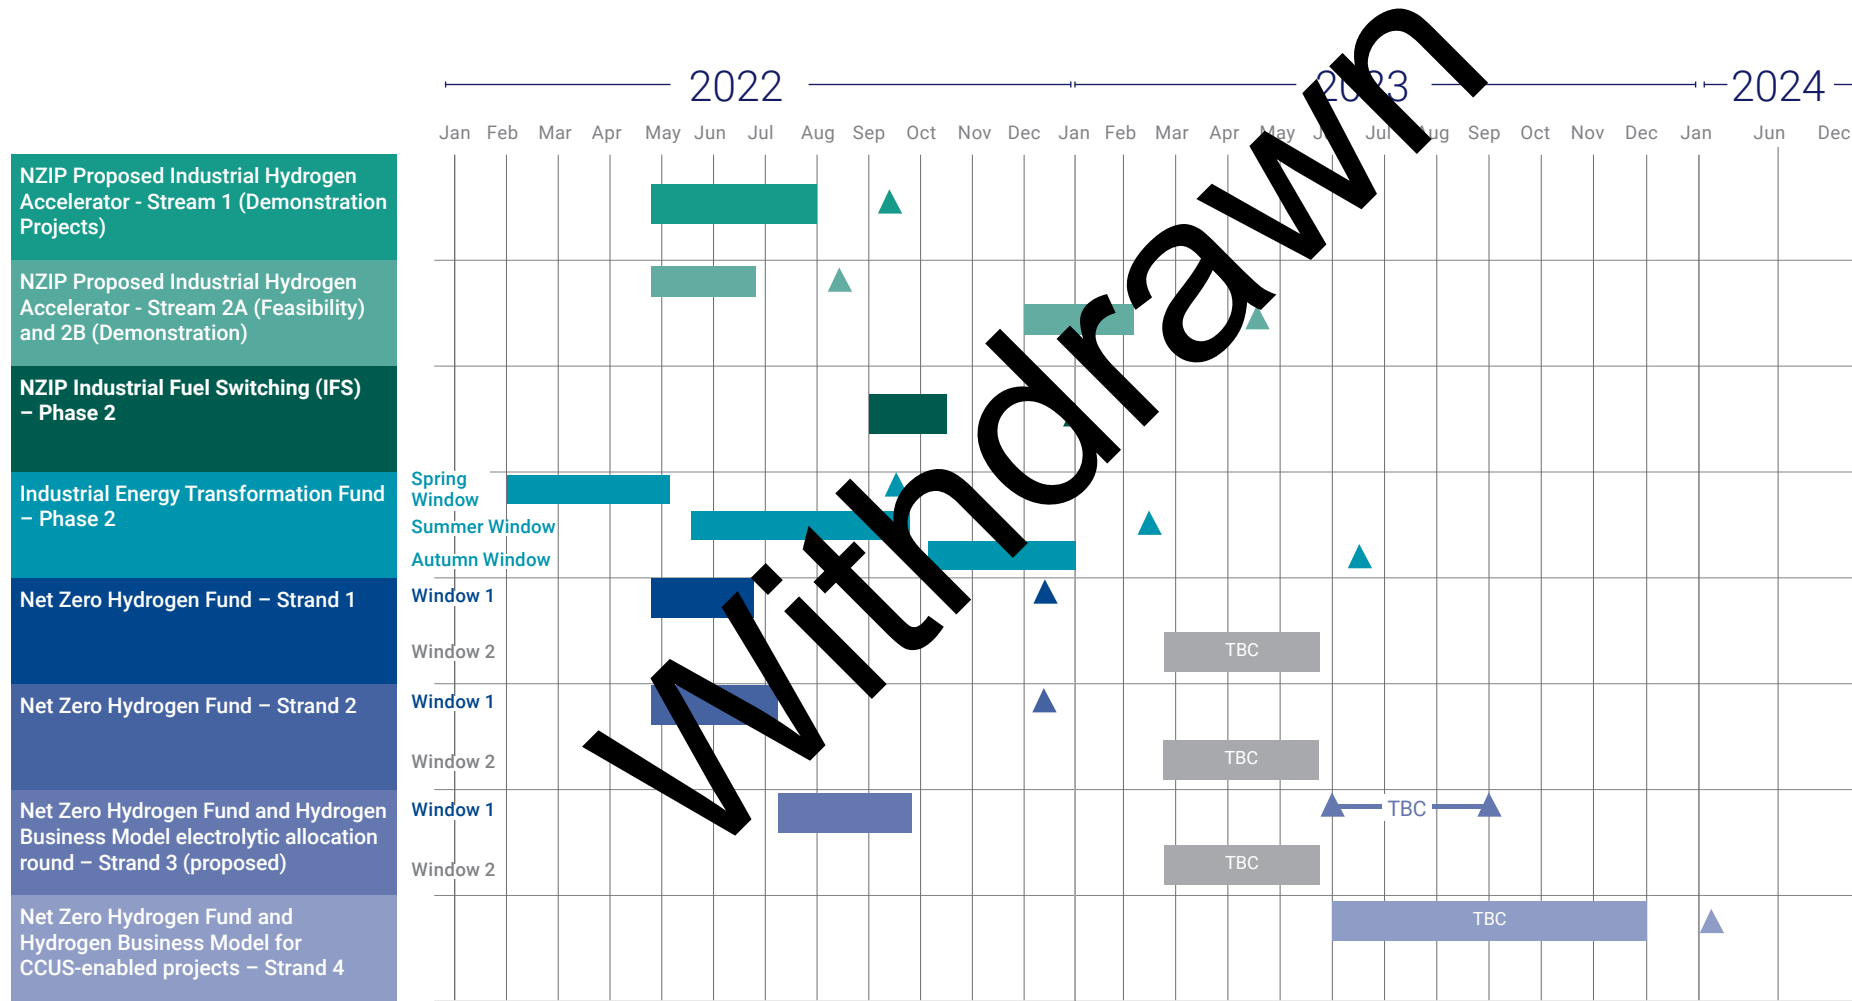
2022 2023 2024

Jan Feb Mar Apr May Jun Jul Aug Sep Oct Nov Dec Jan Feb Mar Apr May Jun Jul Aug Sep Oct Nov Dec Jan Jun Dec

NZIP Proposed Industrial Hydrogen Accelerator - Stream 1 (Demonstration Projects)

NZIP Proposed Industrial Hydrogen Accelerator - Stream 2A (Feasibility) and 2B (Demonstration)

NZIP Industrial Fuel Switching (IFS) – Phase 2

Industrial Energy Transformation Fund – Phase 2

Spring Window

Summer Window

Autumn Window

Net Zero Hydrogen Fund – Strand 1

Window 1

Window 2

TBC

Net Zero Hydrogen Fund – Strand 2

Window 1

Window 2

TBC

Net Zero Hydrogen Fund and Hydrogen Business Model electrolytic allocation round – Strand 3 (proposed)

Window 1

TBC

Window 2

TBC

Net Zero Hydrogen Fund and Hydrogen Business Model for CCUS-enabled projects – Strand 4

TBC

Withdrawn